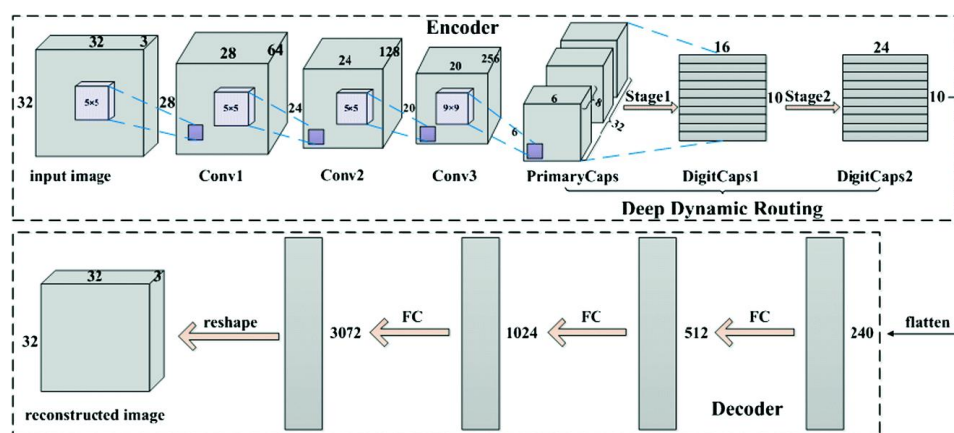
Encoder

32 3 32 5×5 input image

28 64 28 5×5 Conv1

24 128 24 5×5 Conv2

20 256 20 9×9 Conv3

6 6 8 32 PrimaryCaps

Stage1

16 10 DigitCaps1

Stage2

24 10 DigitCaps2

Deep Dynamic Routing

32 3 32 reconstructed image

reshape

3072

FC

1024

FC

512

FC

240

flatten

Decoder